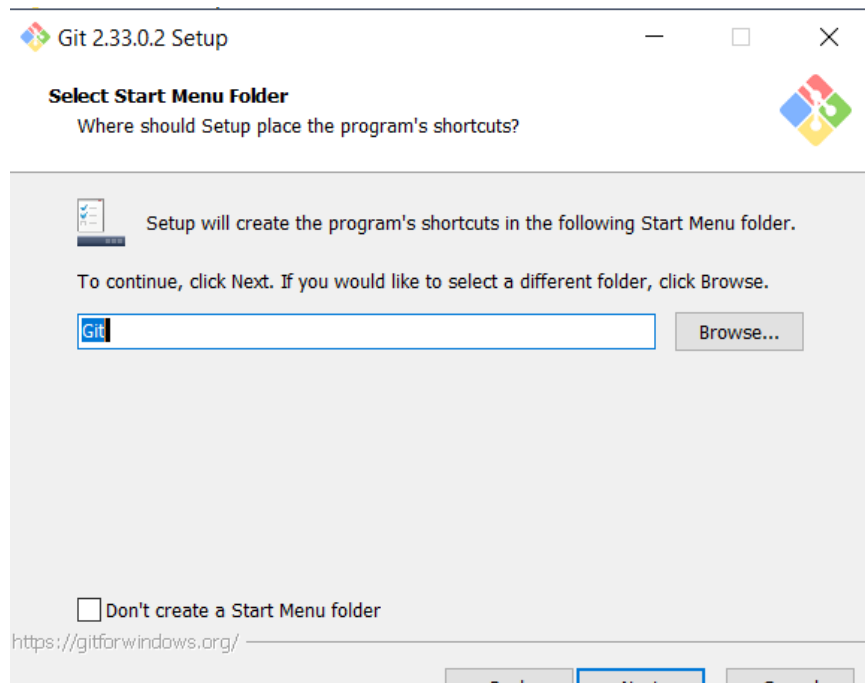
Git 2.33.0.2 Setup

Select Start Menu Folder
Where should Setup place the program's shortcuts?

Setup will create the program's shortcuts in the following Start Menu folder.

To continue, click Next. If you would like to select a different folder, click Browse.

Git

Browse...

Don't create a Start Menu folder

https://gitforwindows.org/

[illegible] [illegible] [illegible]